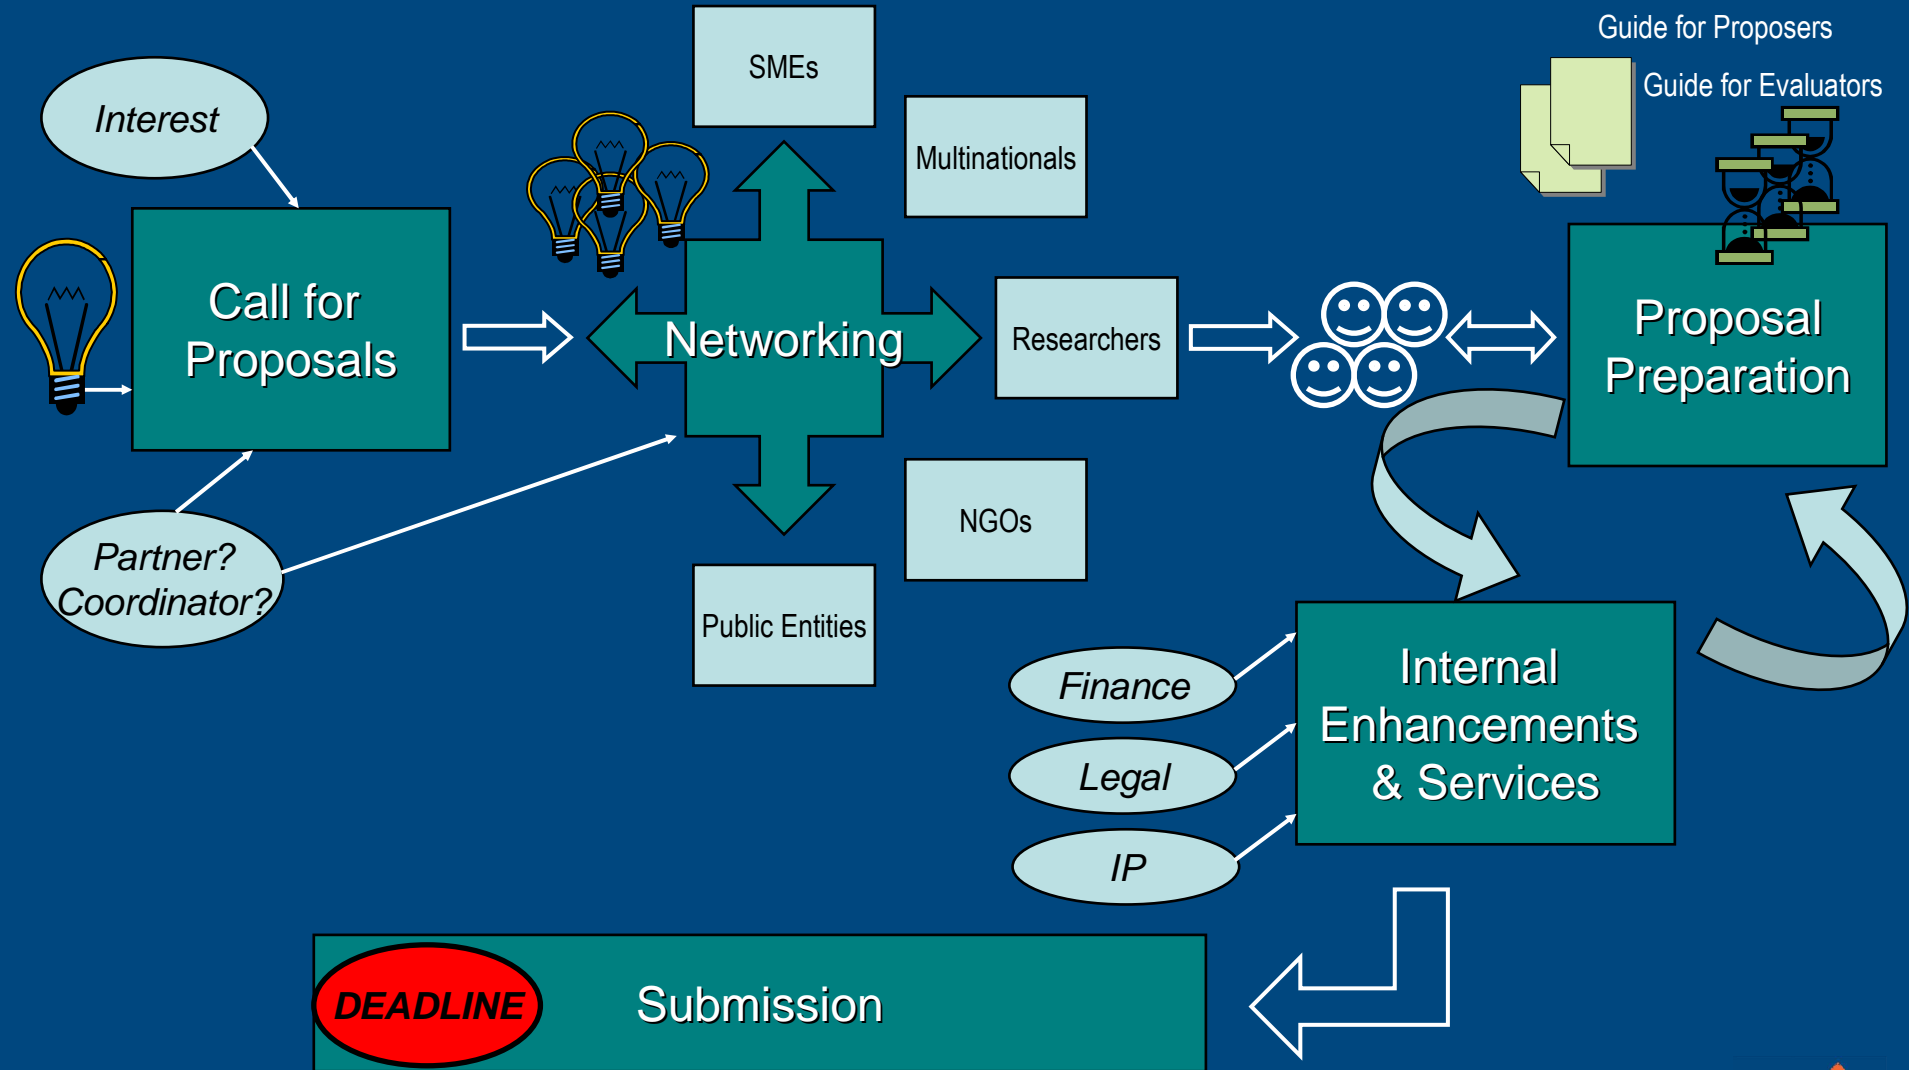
Interest

Call for Proposals

Partner? Coordinator?

SMEs

Multinationals

Networking

Researchers

NGOs

Public Entities

Guide for Proposers

Guide for Evaluators

Proposal Preparation

Finance

Legal

IP

Internal Enhancements & Services

DEADLINE

Submission